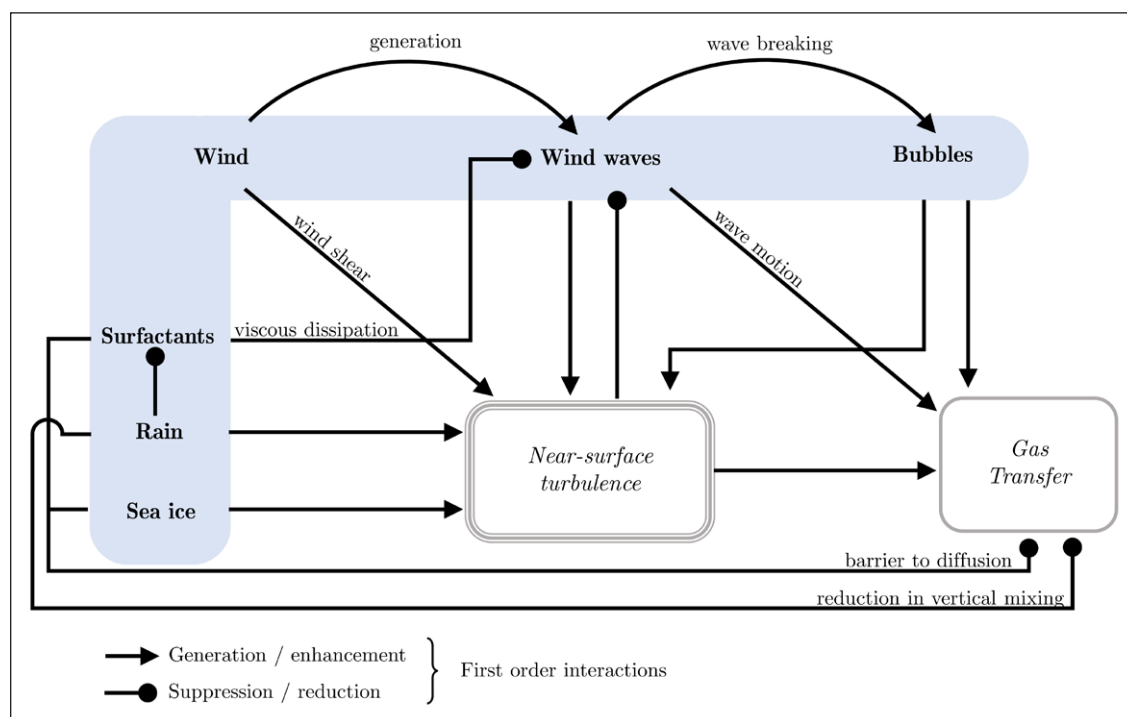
generation

wave breaking

Wind

Wind waves

Bubbles

wind shear

wave motion

Surfactants

viscous dissipation

Rain

Sea ice

Near-surface turbulence

Gas Transfer

barrier to diffusion

reduction in vertical mixing

Generation / enhancement

Suppression / reduction

First order interactions